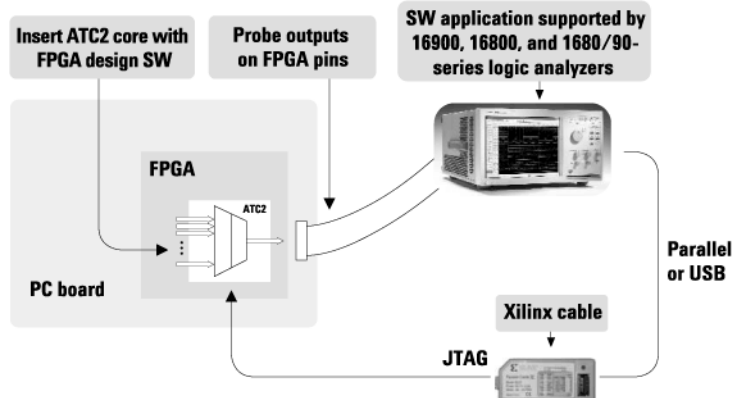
Insert ATC2 core with FPGA design SW

Probe outputs on FPGA pins

SW application supported by 16900, 16800, and 1680/90-series logic analyzers

FPGA

ATC2

PC board

Parallel or USB

Xilinx cable

JTAG